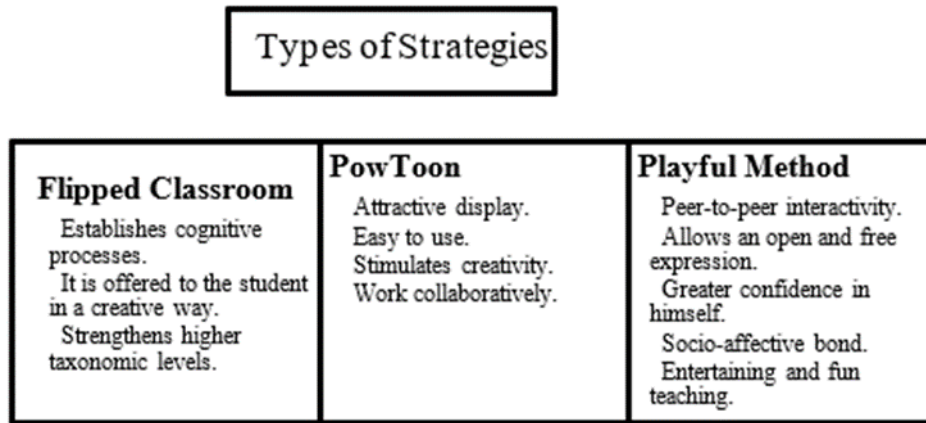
Types of Strategies

| Flipped Classroom | PowToon | Playful Method |
|---|---|---|
| Establishes cognitive processes. It is offered to the student in a creative way. Strengthens higher taxonomic levels. | Attractive display. Easy to use. Stimulates creativity. Work collaboratively. | Peer-to-peer interactivity. Allows an open and free expression. Greater confidence in himself. Socio-affective bond. Entertaining and fun teaching. |